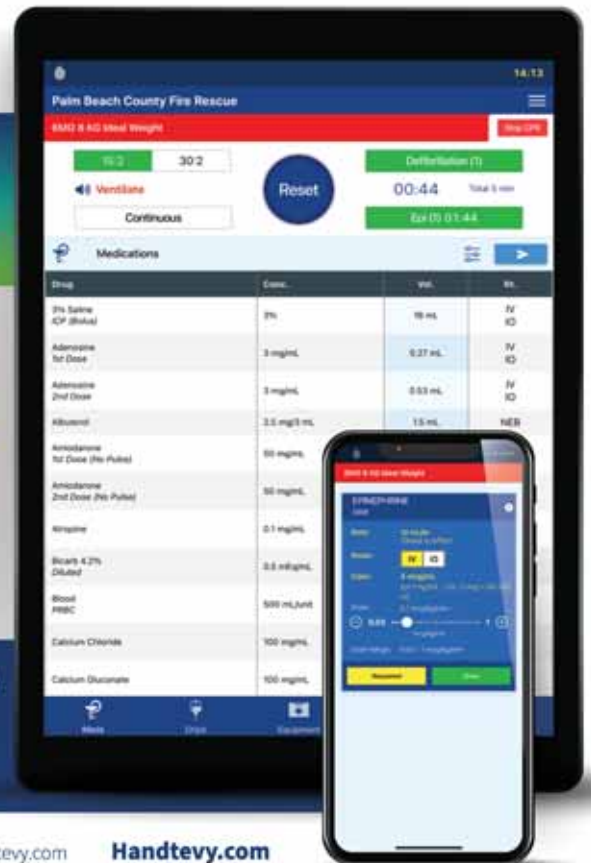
14:13

Palm Beach County Fire Rescue

6MO 8 KG Ideal Weight

Stop CPR

15:2 30:2

Ventilate

Continuous

Reset

Defibrillation (1)

00:44

Total 5 min

Epi (1) 01:44

Medications

| Drug | Conc. | Vol. | Rt. |
|---|---|---|---|
| 3% Saline ICP (Bolus) | 3% | 16 mL | IV IO |
| Adenosine 1st Dose | 3 mg/mL | 0.27 mL | IV IO |
| Adenosine 2nd Dose | 3 mg/mL | 0.53 mL | IV IO |
| Albuterol | 2.5 mg/3 mL | 7.5 mL | NEB |
| Amiodarone 1st Dose (No Pulse) | 50 mg/mL | | |
| Amiodarone 2nd Dose (No Pulse) | 50 mg/mL | | |
| Atropine | 0.1 mg/mL | | |
| Bicarb 4.2% Diluted | 0.5 mEq/mL | | |
| Blood PRBC | 500 mL/unit | | |
| Calcium Chloride | 100 mg/mL | | |
| Calcium Gluconate | 100 mg/mL | | |

Meds Drips Equipment

6MO 8 KG Ideal Weight

EPINEPHRINE

IV IO

0.01

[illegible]

tevy.com Handtevy.com